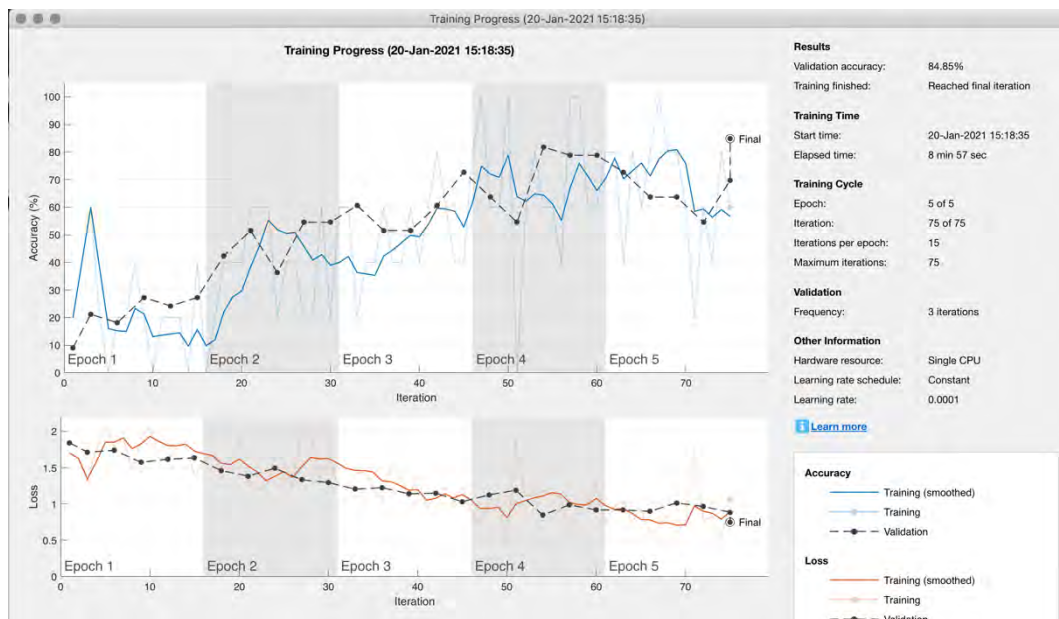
Training Progress (20-Jan-2021 15:18:35)

Training Progress (20-Jan-2021 15:18:35)

Accuracy (%)
100
90
80
70
60
50
40
30
20
10
0
Epoch 1 Epoch 2 Epoch 3 Epoch 4 Epoch 5
Final
0 10 20 30 40 50 60 70
Iteration

Loss
2
1.5
1
0.5
0
Epoch 1 Epoch 2 Epoch 3 Epoch 4 Epoch 5
Final
0 10 20 30 40 50 60 70
Iteration

Results
Validation accuracy: 84.85%
Training finished: Reached final iteration

Training Time
Start time: 20-Jan-2021 15:18:35
Elapsed time: 8 min 57 sec

Training Cycle
Epoch: 5 of 5
Iteration: 75 of 75
Iterations per epoch: 15
Maximum iterations: 75

Validation
Frequency: 3 iterations

Other Information
Hardware resource: Single CPU
Learning rate schedule: Constant
Learning rate: 0.0001

Learn more

Accuracy
Training (smoothed)
Training
Validation

Loss
Training (smoothed)
Training
Validation